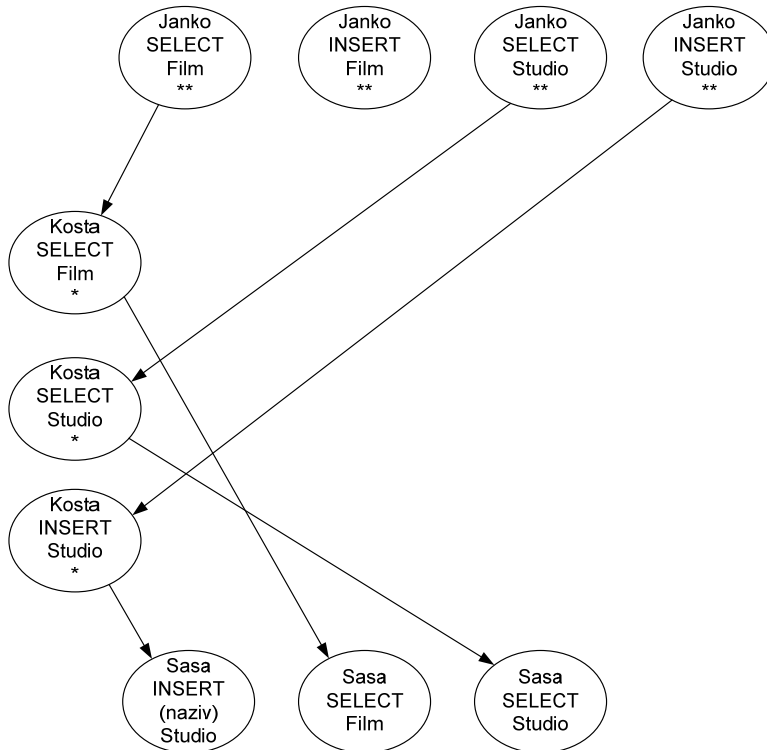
Janko
SELECT
Film
**

Janko
INSERT
Film
**

Janko
SELECT
Studio
**

Janko
INSERT
Studio
**

Kosta
SELECT
Film
*

Kosta
SELECT
Studio
*

Kosta
INSERT
Studio
*

Sasa
INSERT
(naziv)
Studio

Sasa
SELECT
Film

Sasa
SELECT
Studio